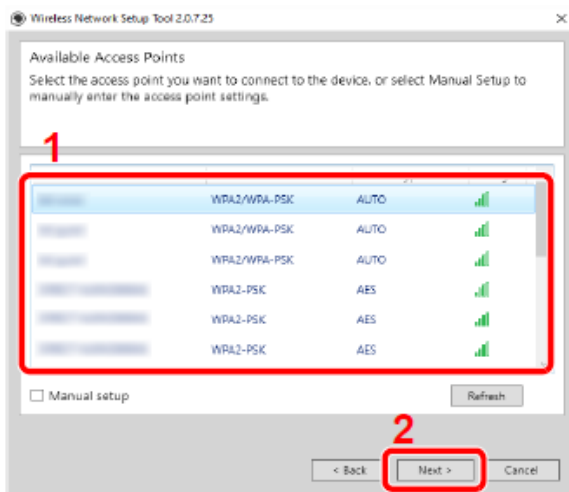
Wireless Network Setup Tool 2.0.7.25

×

Available Access Points

Select the access point you want to connect to the device, or select Manual Setup to manually enter the access point settings.

1

| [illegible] | WPA2/WPA-PSK | AUTO |
|---|---|---|
| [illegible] | WPA2/WPA-PSK | AUTO |
| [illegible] | WPA2/WPA-PSK | AUTO |
| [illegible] | WPA2-PSK | AES |
| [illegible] | WPA2-PSK | AES |
| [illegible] | WPA2-PSK | AES |

Manual setup

Refresh

2

< Back

Next >

Cancel